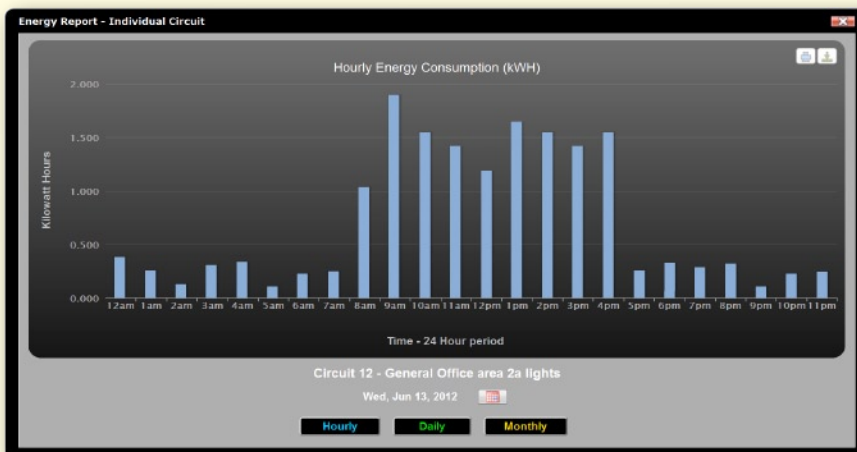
Energy Report - Individual Circuit

Hourly Energy Consumption (kWH)

Kilowatt Hours

2.000
1.500
1.000
0.500
0.000

12am 1am 2am 3am 4am 5am 6am 7am 8am 9am 10am 11am 12pm 1pm 2pm 3pm 4pm 5pm 6pm 7pm 8pm 9pm 10pm 11pm

Time - 24 Hour period

Circuit 12 - General Office area 2a lights

Wed, Jun 13, 2012

Hourly Daily Monthly